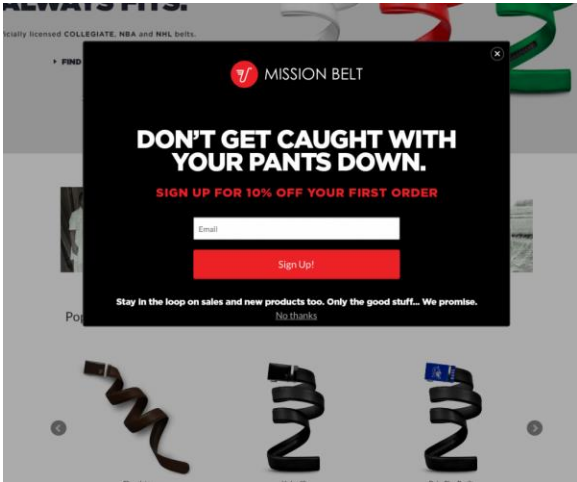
ALWAYS FITS.

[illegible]ficially licensed COLLEGIATE, NBA and NHL belts.

FIND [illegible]

MISSION BELT

DON'T GET CAUGHT WITH YOUR PANTS DOWN.

SIGN UP FOR 10% OFF YOUR FIRST ORDER

Email

Sign Up!

Stay in the loop on sales and new products too. Only the good stuff... We promise.

No thanks

Pop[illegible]